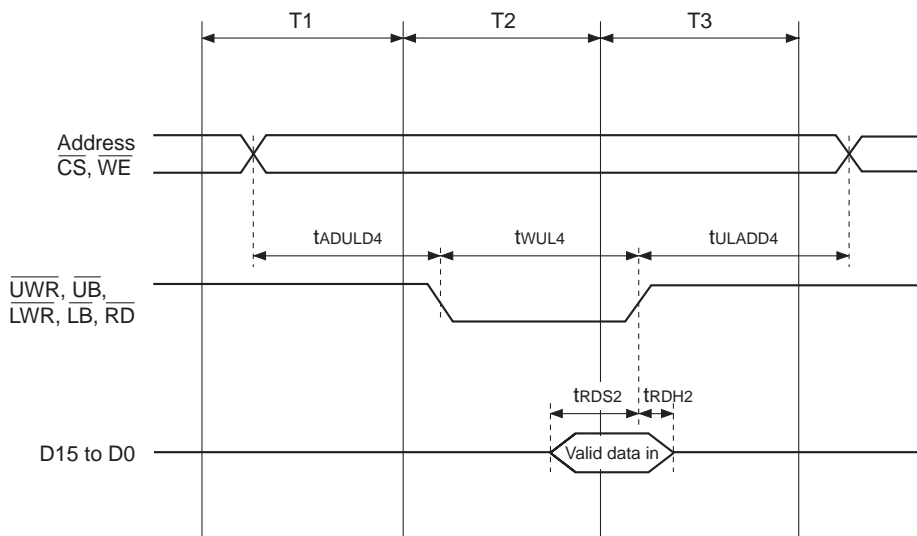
T1
T2
T3

Address
$\overline{CS}$, $\overline{WE}$

$t_{ADULD4}$
$t_{WUL4}$
$t_{ULADD4}$

$\overline{UWR}$, $\overline{UB}$, $\overline{LWR}$, $\overline{LB}$, $\overline{RD}$

$t_{RDS2}$
$t_{RDH2}$

D15 to D0
Valid data in